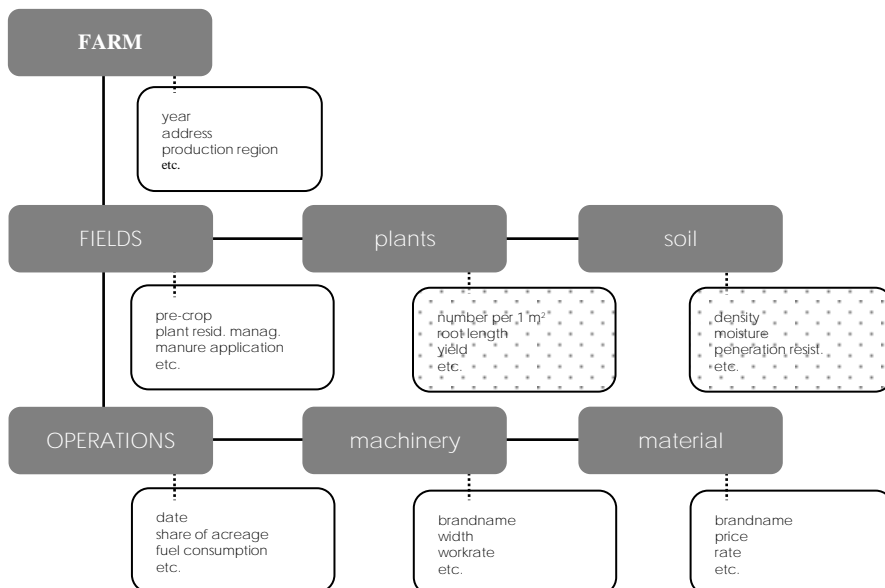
FARM

year
address
production region
etc.

FIELDS

plants

soil

pre-crop
plant resid. manag.
manure application
etc.

number per 1 m²
root length
yield
etc.

density
moisture
peneration resist.
etc.

OPERATIONS

machinery

material

date
share of acreage
fuel consumption
etc.

brandname
width
workrate
etc.

brandname
price
rate
etc.